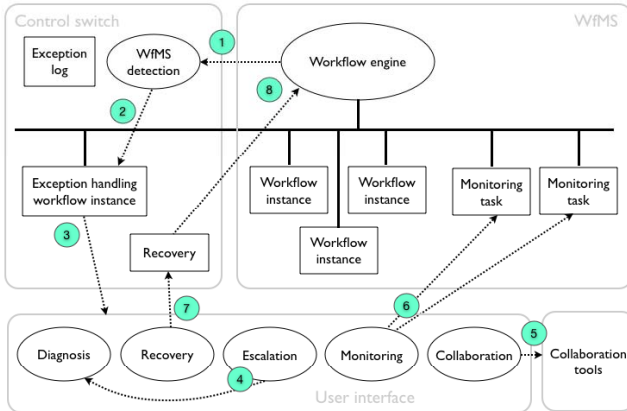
Control switch

WfMS

Exception log

WfMS detection

1

Workflow engine

2

8

Exception handling workflow instance

Workflow instance

Workflow instance

Workflow instance

Monitoring task

Monitoring task

3

Recovery

7

6

5

Diagnosis

Recovery

Escalation

Monitoring

Collaboration

Collaboration tools

4

User interface